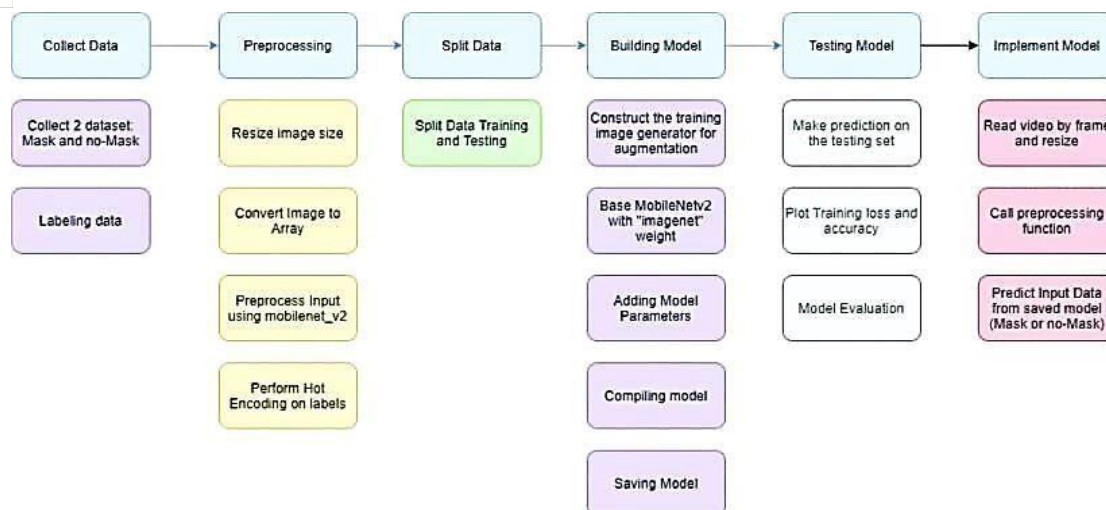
Collect Data

Collect 2 dataset: Mask and no-Mask

Labeling data

Preprocessing

Resize image size

Convert Image to Array

Preprocess Input using mobilenet_v2

Perform Hot Encoding on labels

Split Data

Split Data Training and Testing

Building Model

Construct the training image generator for augmentation

Base MobileNetv2 with "imagenet" weight

Adding Model Parameters

Compiling model

Saving Model

Testing Model

Make prediction on the testing set

Plot Training loss and accuracy

Model Evaluation

Implement Model

Read video by frame and resize

Call preprocessing function

Predict Input Data from saved model (Mask or no-Mask)